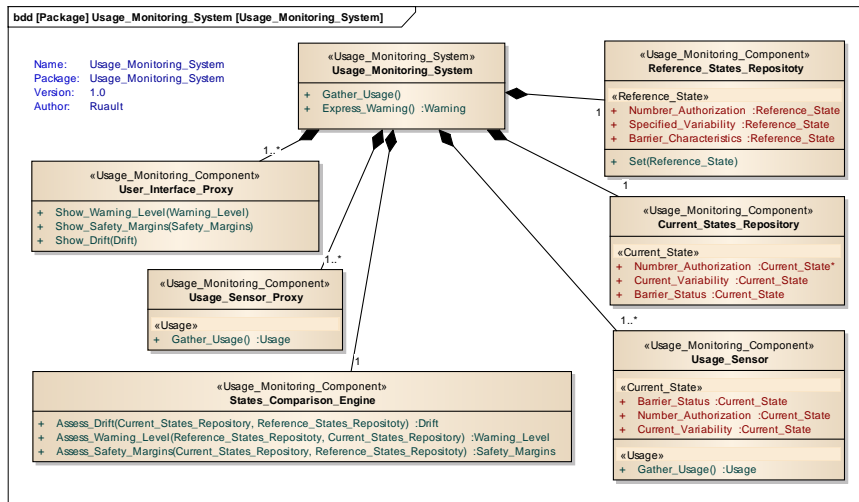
bdd [Package] Usage_Monitoring_System [Usage_Monitoring_System]

Name: Usage_Monitoring_System
Package: Usage_Monitoring_System
Version: 1.0
Author: Ruault

«Usage_Monitoring_System»
Usage_Monitoring_System

+ Gather_Usage()
+ Express_Warning() :Warning

«Usage_Monitoring_Component»
Reference_States_Repositoty

«Reference_State»
+ Numbrer_Authorization :Reference_State
+ Specified_Variability :Reference_State
+ Barrier_Characteristics :Reference_State

+ Set(Reference_State)

1

1..*

«Usage_Monitoring_Component»
User_Interface_Proxy

+ Show_Warning_Level(Warning_Level)
+ Show_Safety_Margins(Safety_Margins)
+ Show_Drift(Drift)

1

«Usage_Monitoring_Component»
Current_States_Repository

«Current_State»
+ Numbrer_Authorization :Current_State*
+ Current_Variability :Current_State
+ Barrier_Status :Current_State

1..*

«Usage_Monitoring_Component»
Usage_Sensor_Proxy

«Usage»
+ Gather_Usage() :Usage

1..*

«Usage_Monitoring_Component»
Usage_Sensor

«Current_State»
+ Barrier_Status :Current_State
+ Number_Authorization :Current_State
+ Current_Variability :Current_State

«Usage»
+ Gather_Usage() :Usage

1

«Usage_Monitoring_Component»
States_Comparison_Engine

+ Assess_Drift(Current_States_Repository, Reference_States_Repositoty) :Drift
+ Assess_Warning_Level(Reference_States_Repositoty, Current_States_Repository) :Warning_Level
+ Assess_Safety_Margins(Current_States_Repository, Reference_States_Repositoty) :Safety_Margins